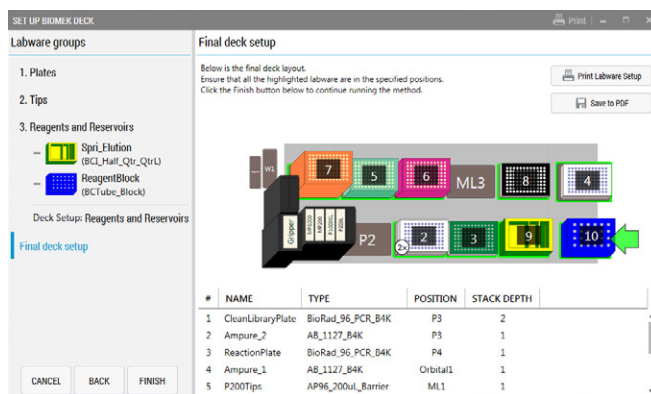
SET UP BIOMEK DECK

Print

Labware groups

1. Plates

2. Tips

3. Reagents and Reservoirs

Spri_Elution (BCI_Half_Qtr_QtrL)

ReagentBlock (BCTube_Block)

Deck Setup: Reagents and Reservoirs

Final deck setup

CANCEL

BACK

FINISH

Final deck setup

Below is the final deck layout.
Ensure that all the highlighted labware are in the specified positions.
Click the Finish button below to continue running the method.

Print Labware Setup

Save to PDF

W1

7

5

6

ML3

8

4

Gripper

P2

2x

2

3

9

10

| # | NAME | TYPE | POSITION | STACK DEPTH |
|---|---|---|---|---|
| 1 | CleanLibraryPlate | BioRad_96_PCR_B4K | P3 | 2 |
| 2 | Ampure_2 | AB_1127_B4K | P3 | 1 |
| 3 | ReactionPlate | BioRad_96_PCR_B4K | P4 | 1 |
| 4 | Ampure_1 | AB_1127_B4K | Orbital1 | 1 |
| 5 | P200Tips | AP96_200ul_Barrier | ML1 | 1 |